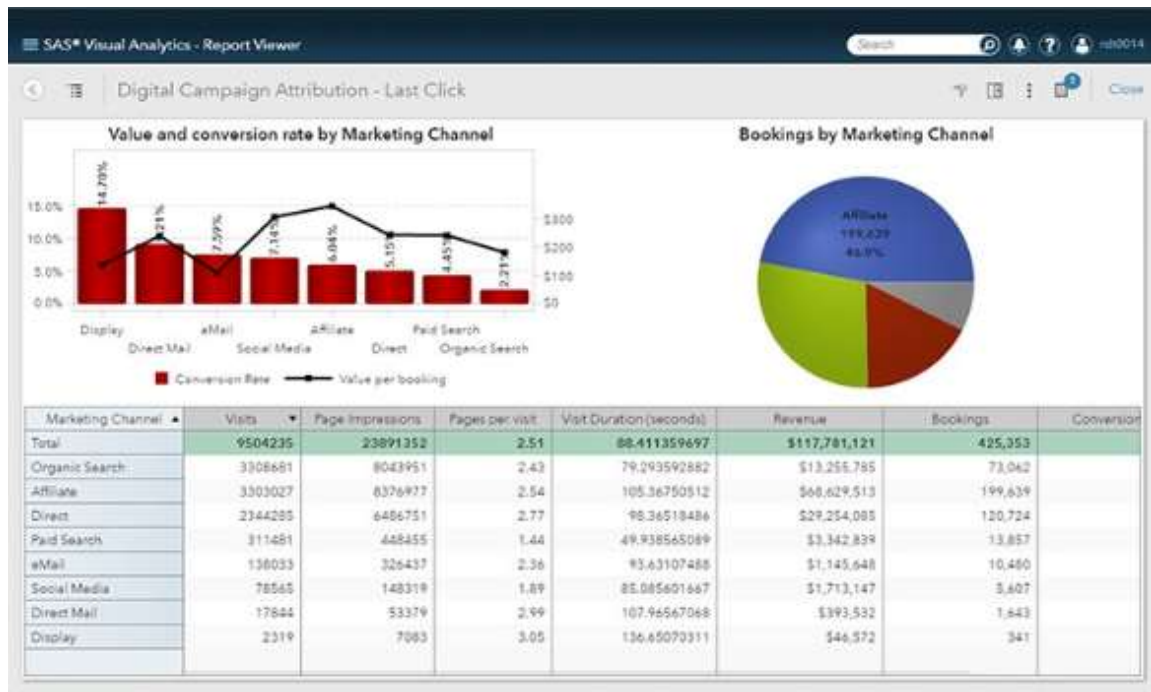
≡ SAS® Visual Analytics - Report Viewer

Search

rdi0014

Digital Campaign Attribution - Last Click

Close

Value and conversion rate by Marketing Channel

14.70%
9.21%
7.59%
7.14%
6.04%
5.15%
4.45%
2.21%

15.0%
10.0%
5.0%
0.0%

$300
$200
$100
$0

Display
Direct Mail
eMail
Social Media
Affiliate
Direct
Paid Search
Organic Search

Conversion Rate
Value per booking

Bookings by Marketing Channel

Affiliate
199,639
46.9%

| Marketing Channel ▲ | Visits ▼ | Page Impressions | Pages per visit | Visit Duration (seconds) | Revenue | Bookings | Conversion |
|---|---|---|---|---|---|---|---|
| Total | 9504235 | 23891352 | 2.51 | 88.411359697 | $117,781,121 | 425,353 | |
| Organic Search | 3308681 | 8043951 | 2.43 | 79.293592882 | $13,255,785 | 73,062 | |
| Affiliate | 3303027 | 8376977 | 2.54 | 105.36750512 | $68,629,513 | 199,639 | |
| Direct | 2344285 | 6486751 | 2.77 | 98.36518486 | $29,254,085 | 120,724 | |
| Paid Search | 311481 | 448455 | 1.44 | 49.938565089 | $3,342,839 | 13,857 | |
| eMail | 138033 | 326437 | 2.36 | 93.63107488 | $1,145,648 | 10,480 | |
| Social Media | 78565 | 148319 | 1.89 | 85.085601667 | $1,713,147 | 5,607 | |
| Direct Mail | 17844 | 53379 | 2.99 | 107.96567068 | $393,532 | 1,643 | |
| Display | 2319 | 7083 | 3.05 | 136.65070311 | $46,572 | 341 | |